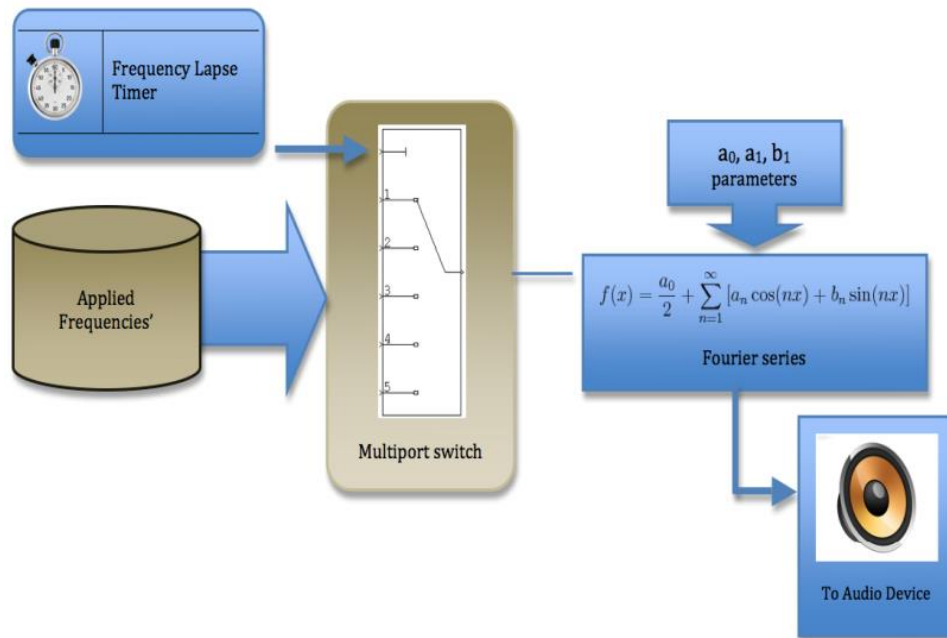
Frequency Lapse Timer

Applied Frequencies'

1

2

3

4

5

Multiport switch

$a_0$, $a_1$, $b_1$ parameters

$f(x) = \frac{a_0}{2} + \sum_{n=1}^{\infty} [a_n \cos(nx) + b_n \sin(nx)]$

Fourier series

To Audio Device